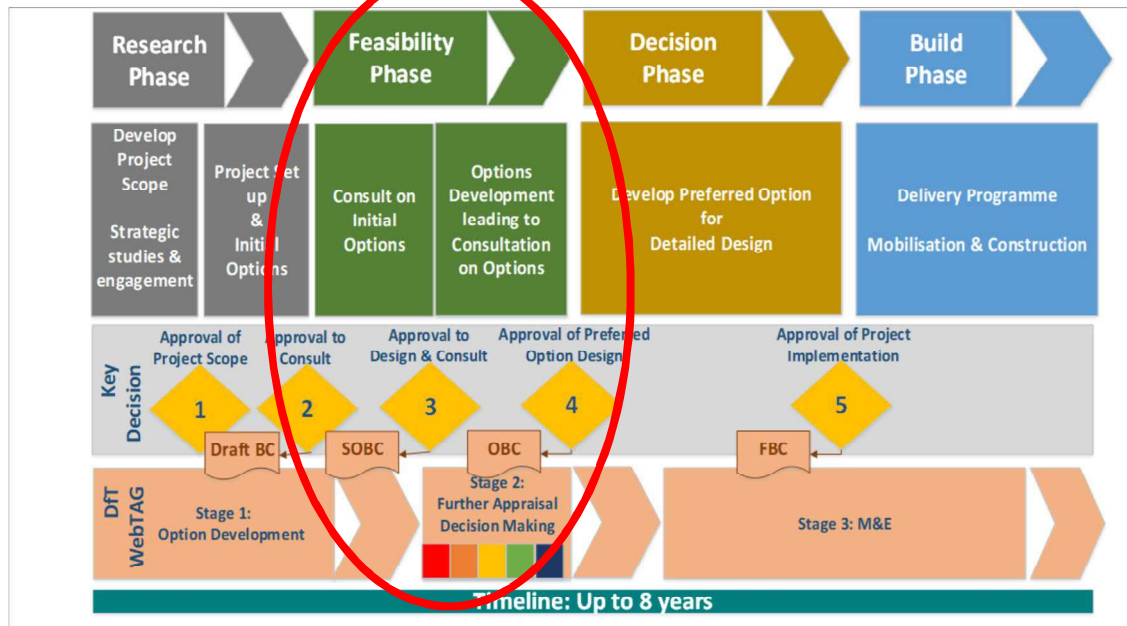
Research Phase

Feasibility Phase

Decision Phase

Build Phase

Develop Project Scope

Strategic studies & engagement

Project Set up & Initial Options

Consult on Initial Options

Options Development leading to Consultation on Options

Develop Preferred Option for Detailed Design

Delivery Programme

Mobilisation & Construction

Key Decision

Approval of Project Scope

1

Approval to Consult

2

Approval to Design & Consult

3

Approval of Preferred Option Design

4

Approval of Project Implementation

5

Draft BC

SOBC

OBC

FBC

DfT WebTAG

Stage 1: Option Development

Stage 2: Further Appraisal Decision Making

Stage 3: M&E

Timeline: Up to 8 years